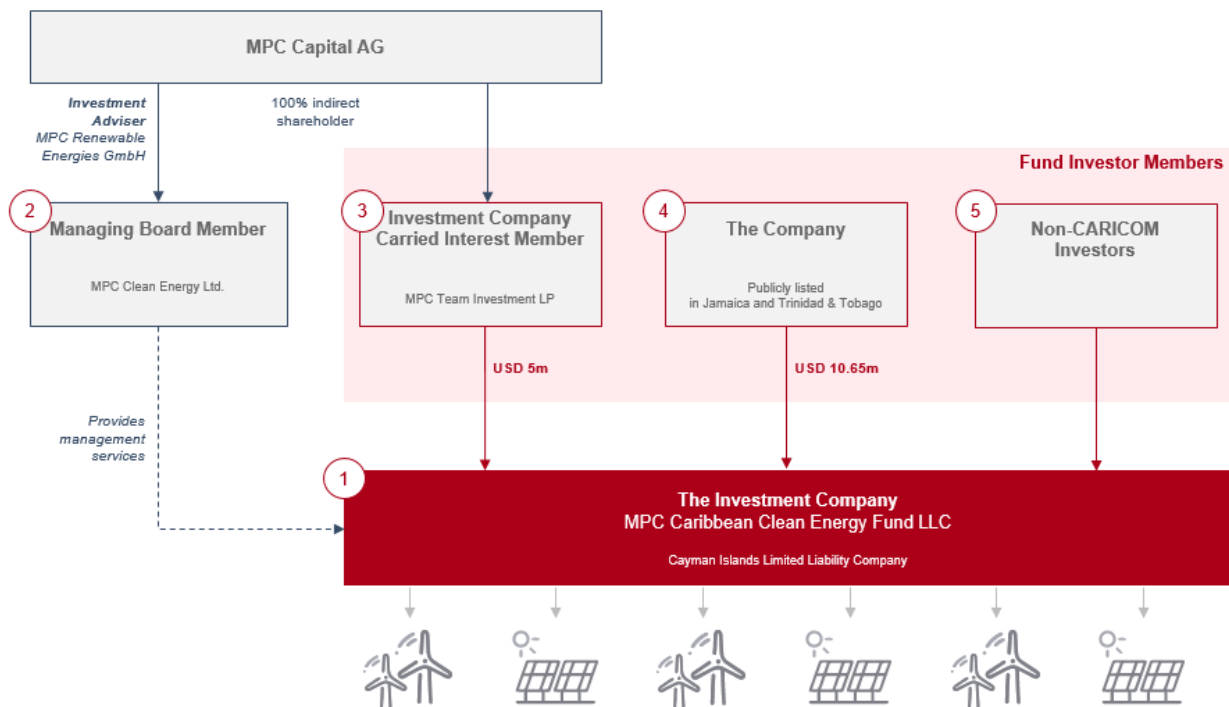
MPC Capital AG

Investment Adviser MPC Renewable Energies GmbH

100% indirect shareholder

Fund Investor Members

2 Managing Board Member

MPC Clean Energy Ltd.

3 Investment Company Carried Interest Member

MPC Team Investment LP

4 The Company

Publicly listed in Jamaica and Trinidad & Tobago

5 Non-CARICOM Investors

USD 5m

USD 10.65m

Provides management services

1 The Investment Company
MPC Caribbean Clean Energy Fund LLC

Cayman Islands Limited Liability Company